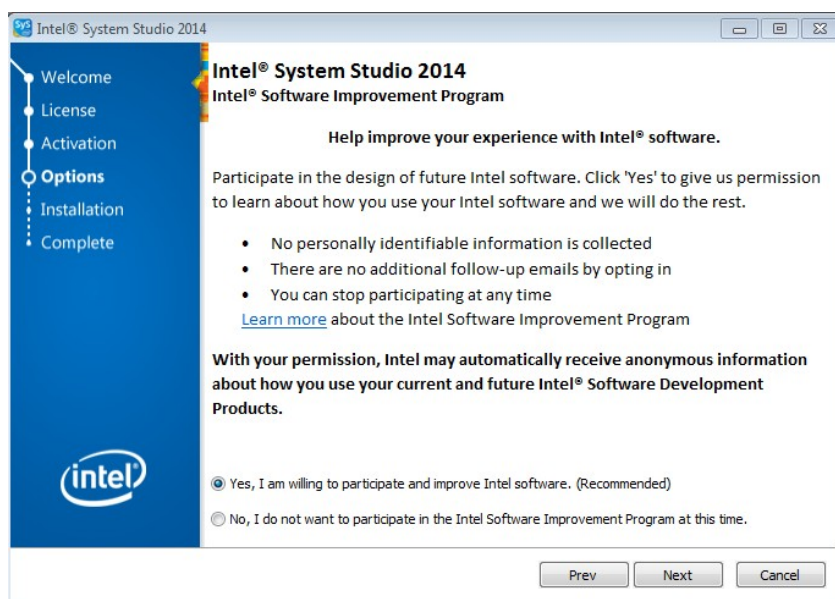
Intel® System Studio 2014

Welcome
License
Activation
Options
Installation
Complete

Intel® System Studio 2014
Intel® Software Improvement Program

Help improve your experience with Intel® software.

Participate in the design of future Intel software. Click 'Yes' to give us permission to learn about how you use your Intel software and we will do the rest.

- No personally identifiable information is collected
- There are no additional follow-up emails by opting in
- You can stop participating at any time

Learn more about the Intel Software Improvement Program

With your permission, Intel may automatically receive anonymous information about how you use your current and future Intel® Software Development Products.

intel

Yes, I am willing to participate and improve Intel software. (Recommended)

No, I do not want to participate in the Intel Software Improvement Program at this time.

Prev
Next
Cancel